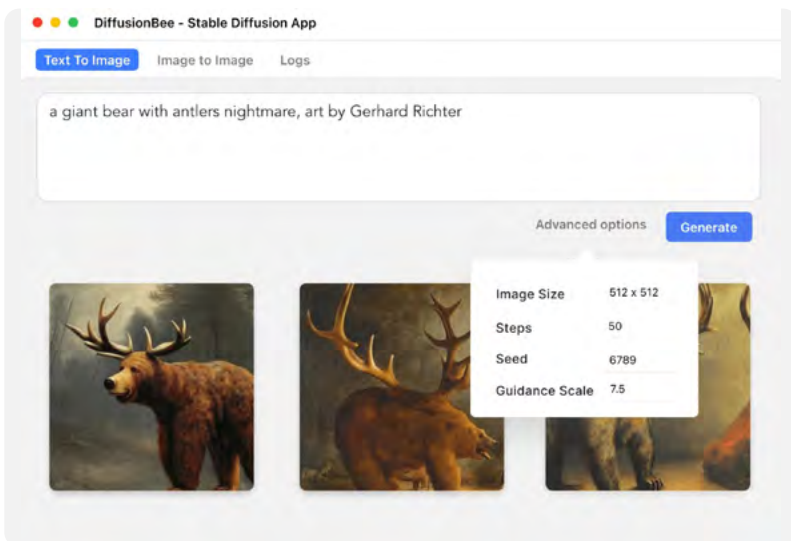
DiffusionBee - Stable Diffusion App

Text To Image Image to Image Logs

a giant bear with antlers nightmare, art by Gerhard Richter

Advanced options Generate

| Image Size | 512 x 512 |
|---|---|
| Steps | 50 |
| Seed | 6789 |
| Guidance Scale | 7.5 |